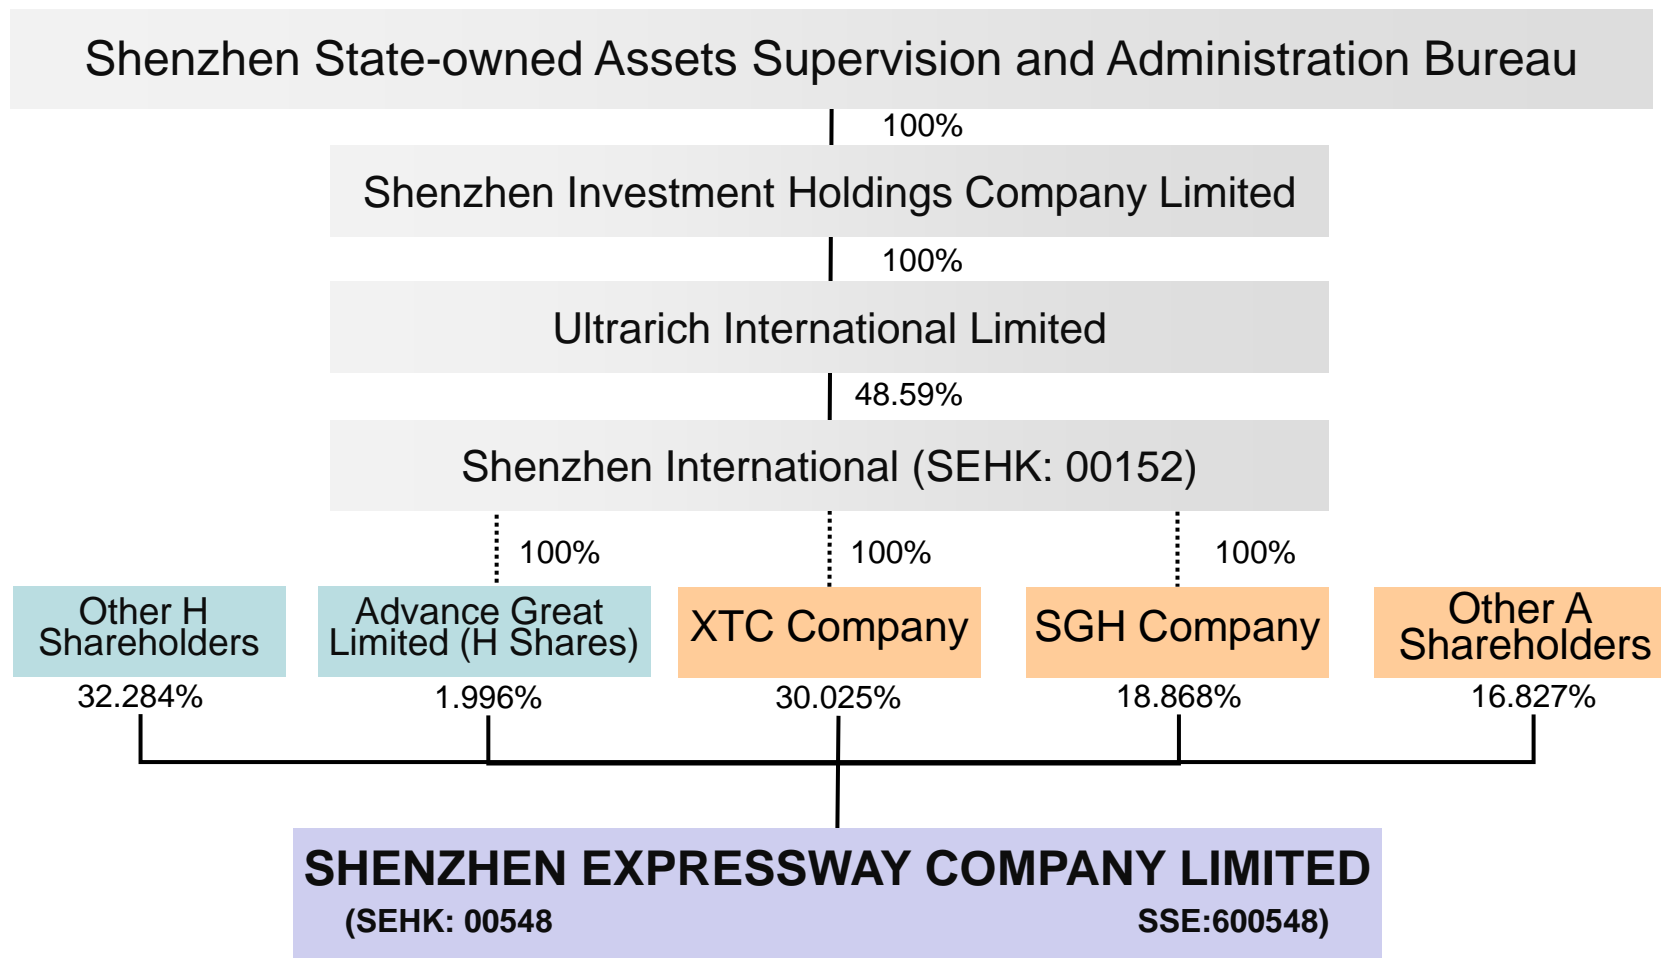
Shenzhen State-owned Assets Supervision and Administration Bureau

100%

Shenzhen Investment Holdings Company Limited

100%

Ultrarich International Limited

48.59%

Shenzhen International (SEHK: 00152)

100%

100%

100%

Other H Shareholders

32.284%

Advance Great Limited (H Shares)

1.996%

XTC Company

30.025%

SGH Company

18.868%

Other A Shareholders

16.827%

SHENZHEN EXPRESSWAY COMPANY LIMITED

(SEHK: 00548 SSE:600548)